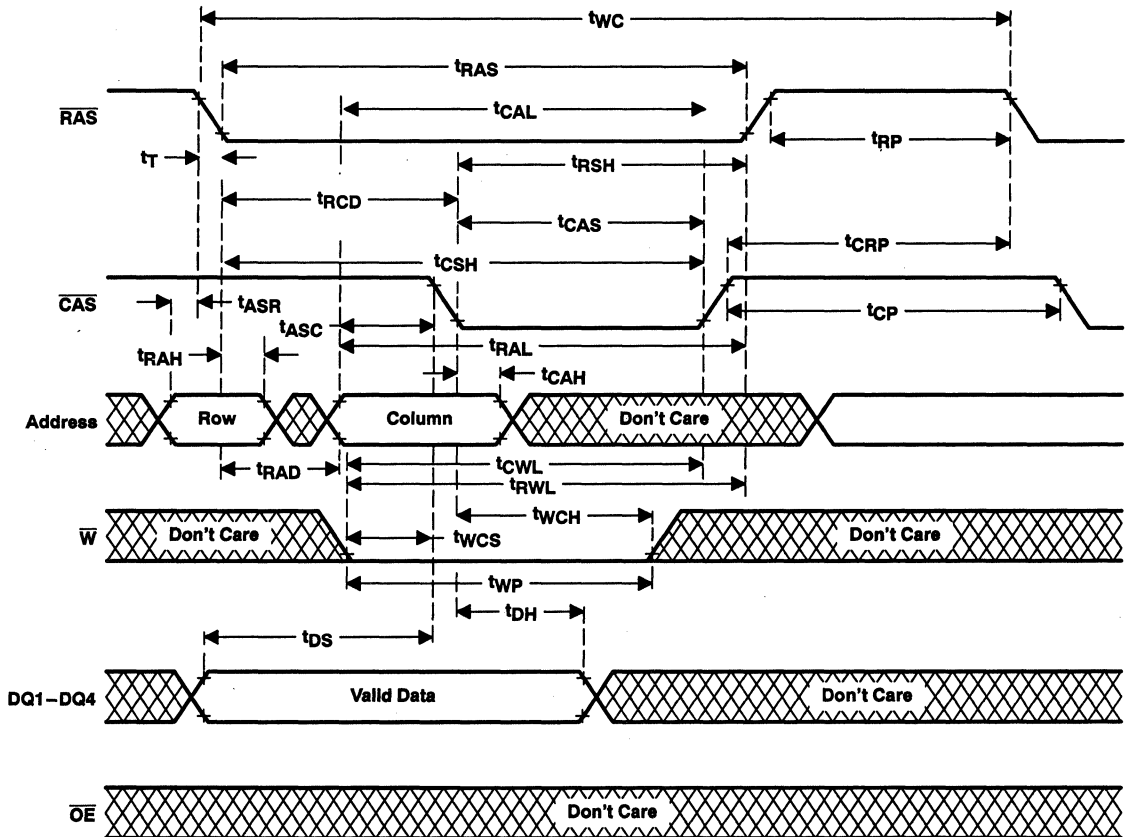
$t_{WC}$

$t_{RAS}$

$\overline{RAS}$

$t_{CAL}$

$t_T$

$t_{RP}$

$t_{RSH}$

$t_{RCD}$

$t_{CAS}$

$t_{CRP}$

$t_{CSH}$

$\overline{CAS}$

$t_{ASR}$

$t_{CP}$

$t_{ASC}$

$t_{RAH}$

$t_{RAL}$

$t_{CAH}$

Address

Row

Column

Don't Care

$t_{RAD}$

$t_{CWL}$

$t_{RWL}$

$t_{WCH}$

$\overline{W}$

Don't Care

$t_{WCS}$

Don't Care

$t_{WP}$

$t_{DH}$

$t_{DS}$

DQ1–DQ4

Valid Data

Don't Care

$\overline{OE}$

Don't Care